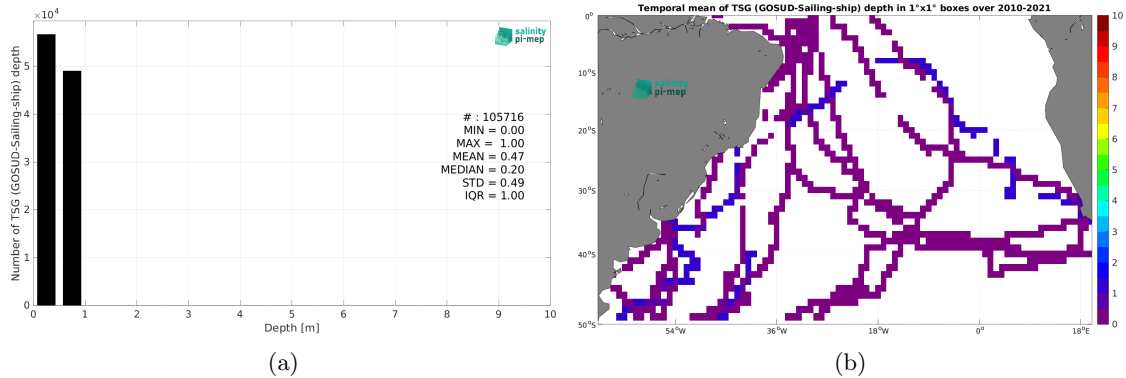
$\times 10^4$

salinity pi-mep

Number of TSG (GOSUD-Sailing-ship) depth

5
4
3
2
1
0

# : 105716
MIN = 0.00
MAX = 1.00
MEAN = 0.47
MEDIAN = 0.20
STD = 0.49
IQR = 1.00

0 1 2 3 4 5 6 7 8 9 10
Depth [m]

(a)

Temporal mean of TSG (GOSUD-Sailing-ship) depth in 1°x1° boxes over 2010-2021

salinity pi-mep

0°
10°S
20°S
30°S
40°S
50°S

54°W 36°W 18°W 0° 18°E

10
9
8
7
6
5
4
3
2
1
0

(b)